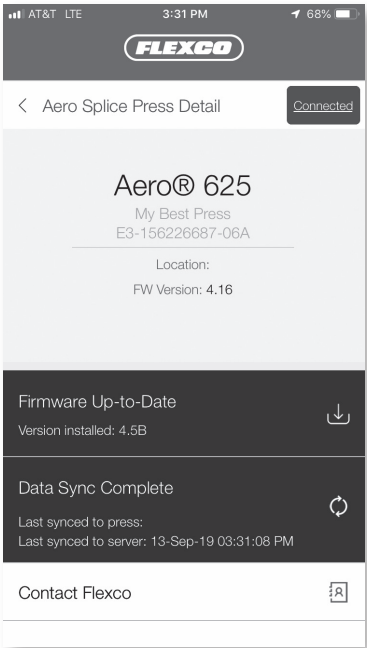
AT&T LTE
3:31 PM
68%

FLEXCO

< Aero Splice Press Detail
Connected

Aero® 625
My Best Press
E3-156226687-06A
Location:
FW Version: 4.16

Firmware Up-to-Date
Version installed: 4.5B

Data Sync Complete
Last synced to press:
Last synced to server: 13-Sep-19 03:31:08 PM

Contact Flexco